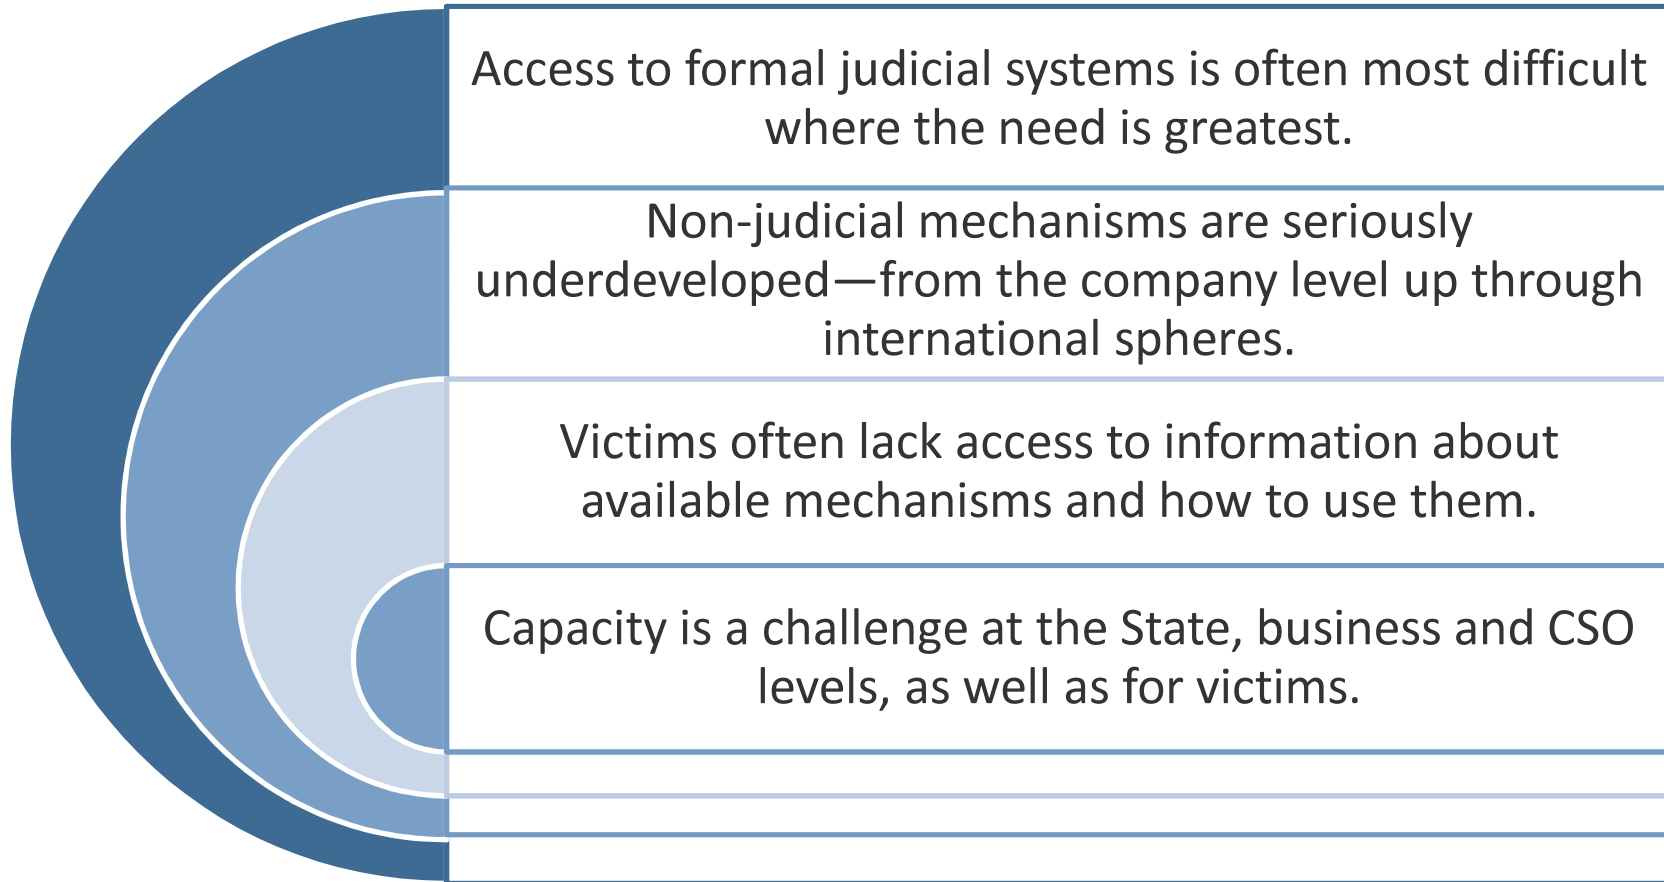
Access to formal judicial systems is often most difficult where the need is greatest.

Non-judicial mechanisms are seriously underdeveloped—from the company level up through international spheres.

Victims often lack access to information about available mechanisms and how to use them.

Capacity is a challenge at the State, business and CSO levels, as well as for victims.